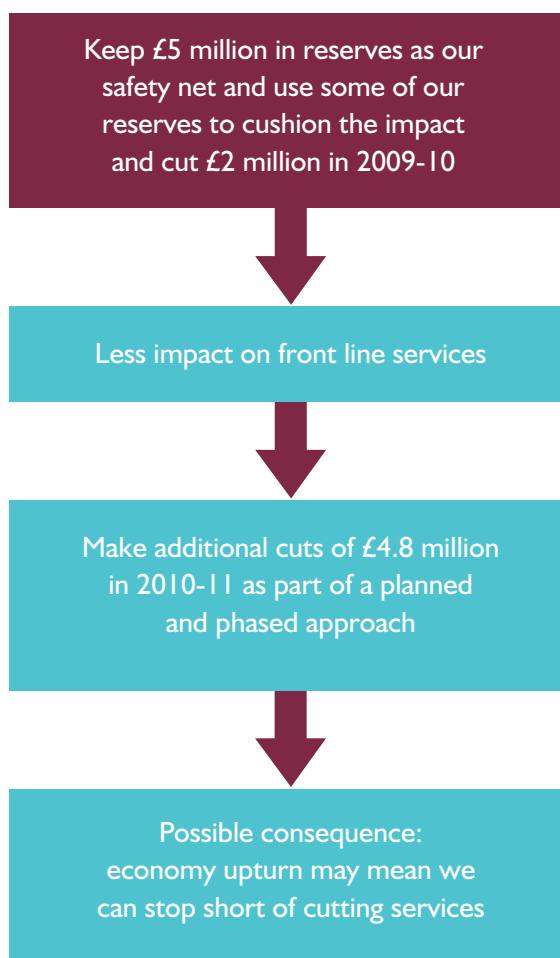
Keep £5 million in reserves as our safety net and use some of our reserves to cushion the impact and cut £2 million in 2009-10

Less impact on front line services

Make additional cuts of £4.8 million in 2010-11 as part of a planned and phased approach

Possible consequence: economy upturn may mean we can stop short of cutting services